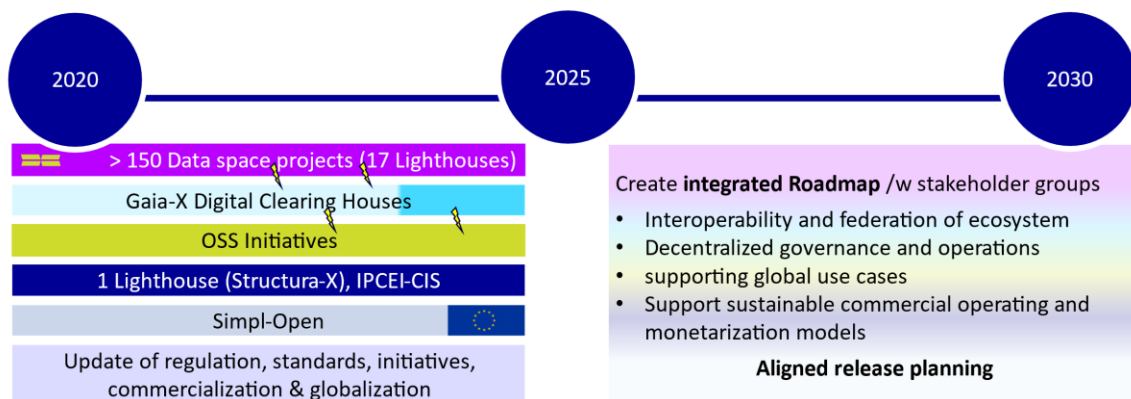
2020

2025

2030

> 150 Data space projects (17 Lighthouses)

Gaia-X Digital Clearing Houses

OSS Initiatives

1 Lighthouse (Structura-X), IPCEI-CIS

Simpl-Open

Update of regulation, standards, initiatives, commercialization & globalization

Create **integrated Roadmap** /w stakeholder groups

- Interoperability and federation of ecosystem
- Decentralized governance and operations
- supporting global use cases
- Support sustainable commercial operating and monetarization models

**Aligned release planning**